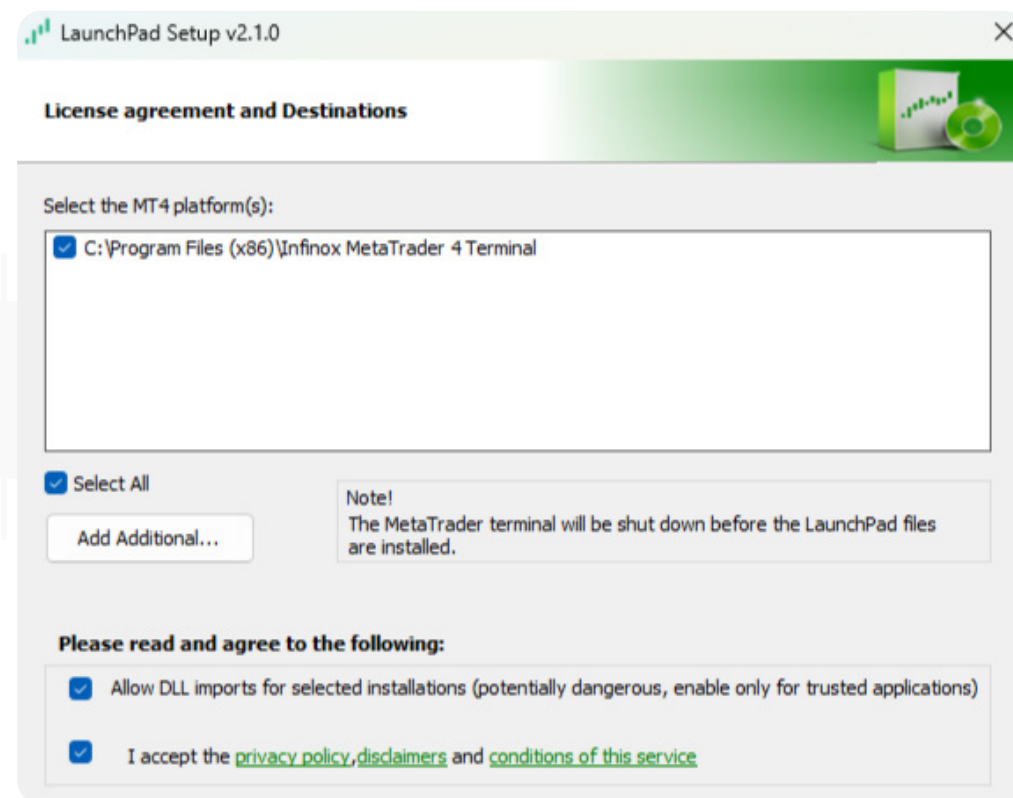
LaunchPad Setup v2.1.0

License agreement and Destinations

Select the MT4 platform(s):

C:\Program Files (x86)\Infinox MetaTrader 4 Terminal

Select All

Add Additional...

Note!
The MetaTrader terminal will be shut down before the LaunchPad files are installed.

Please read and agree to the following:

Allow DLL imports for selected installations (potentially dangerous, enable only for trusted applications)

I accept the privacy policy,disclaimers and conditions of this service